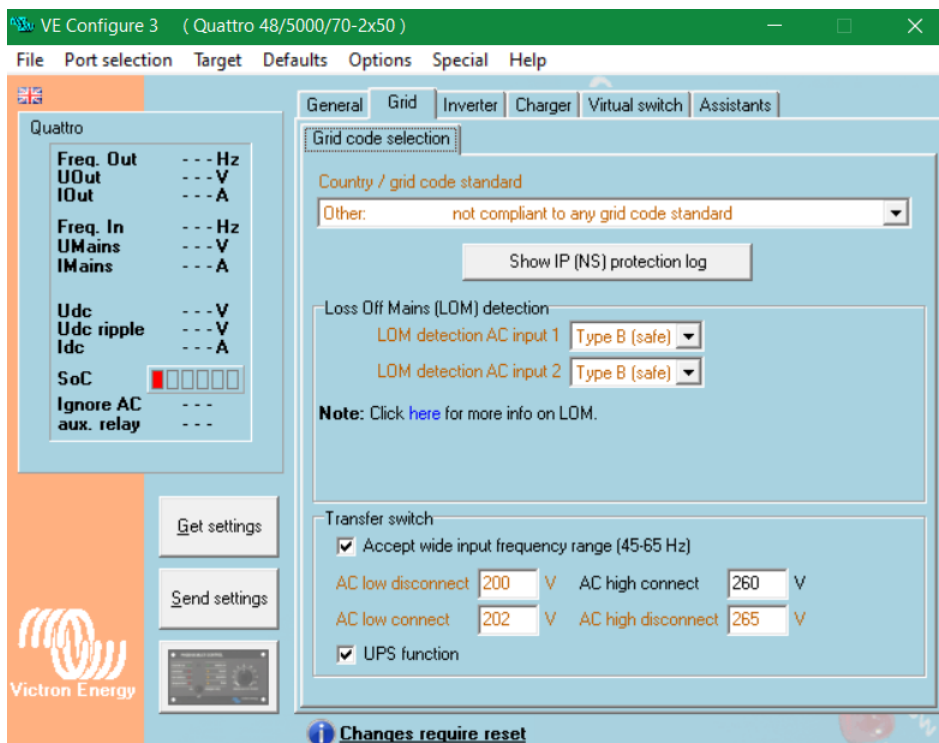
VE Configure 3 ( Quattro 48/5000/70-2x50 )

File Port selection Target Defaults Options Special Help

Quattro

Freq. Out - - - Hz
UOut - - - V
IOut - - - A

Freq. In - - - Hz
UMains - - - V
IMains - - - A

Udc - - - V
Udc ripple - - - V
Idc - - - A

SoC

Ignore AC - - -
aux. relay - - -

Get settings

Send settings

Victron Energy

General Grid Inverter Charger Virtual switch Assistants

Grid code selection

Country / grid code standard

Other: not compliant to any grid code standard

Show IP (NS) protection log

Loss Off Mains (LOM) detection

LOM detection AC input 1 Type B (safe)

LOM detection AC input 2 Type B (safe)

Note: Click here for more info on LOM.

Transfer switch

Accept wide input frequency range (45-65 Hz)

AC low disconnect 200 V AC high connect 260 V

AC low connect 202 V AC high disconnect 265 V

UPS function

Changes require reset